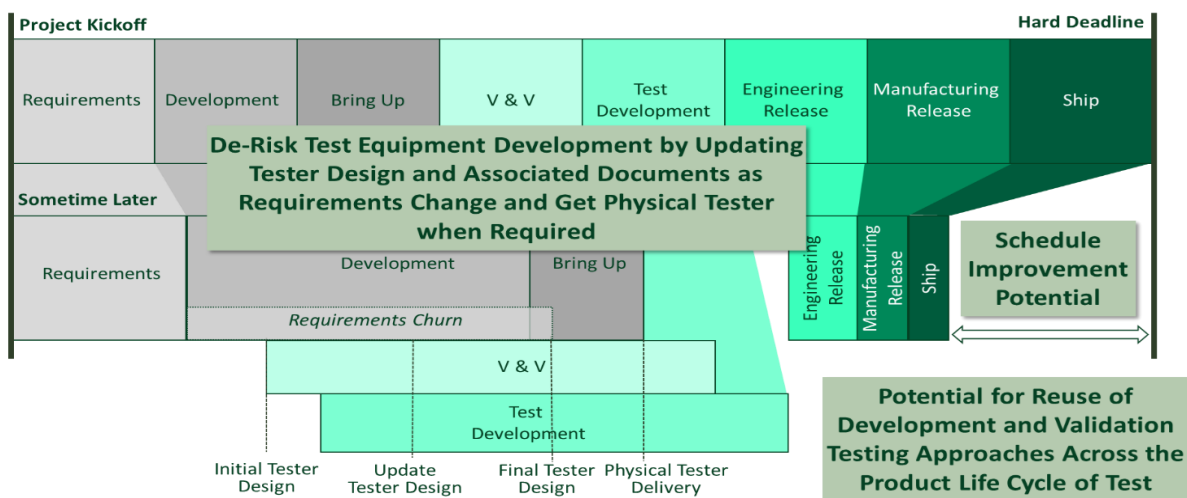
Project Kickoff

Hard Deadline

Requirements

Development

Bring Up

V & V

Test Development

Engineering Release

Manufacturing Release

Ship

De-Risk Test Equipment Development by Updating Tester Design and Associated Documents as Requirements Change and Get Physical Tester when Required

Sometime Later

Requirements

Development

Bring Up

Requirements Churn

Engineering Release

Manufacturing Release

Ship

Schedule Improvement Potential

V & V

Test Development

Initial Tester Design

Update Tester Design

Final Tester Design

Physical Tester Delivery

Potential for Reuse of Development and Validation Testing Approaches Across the Product Life Cycle of Test